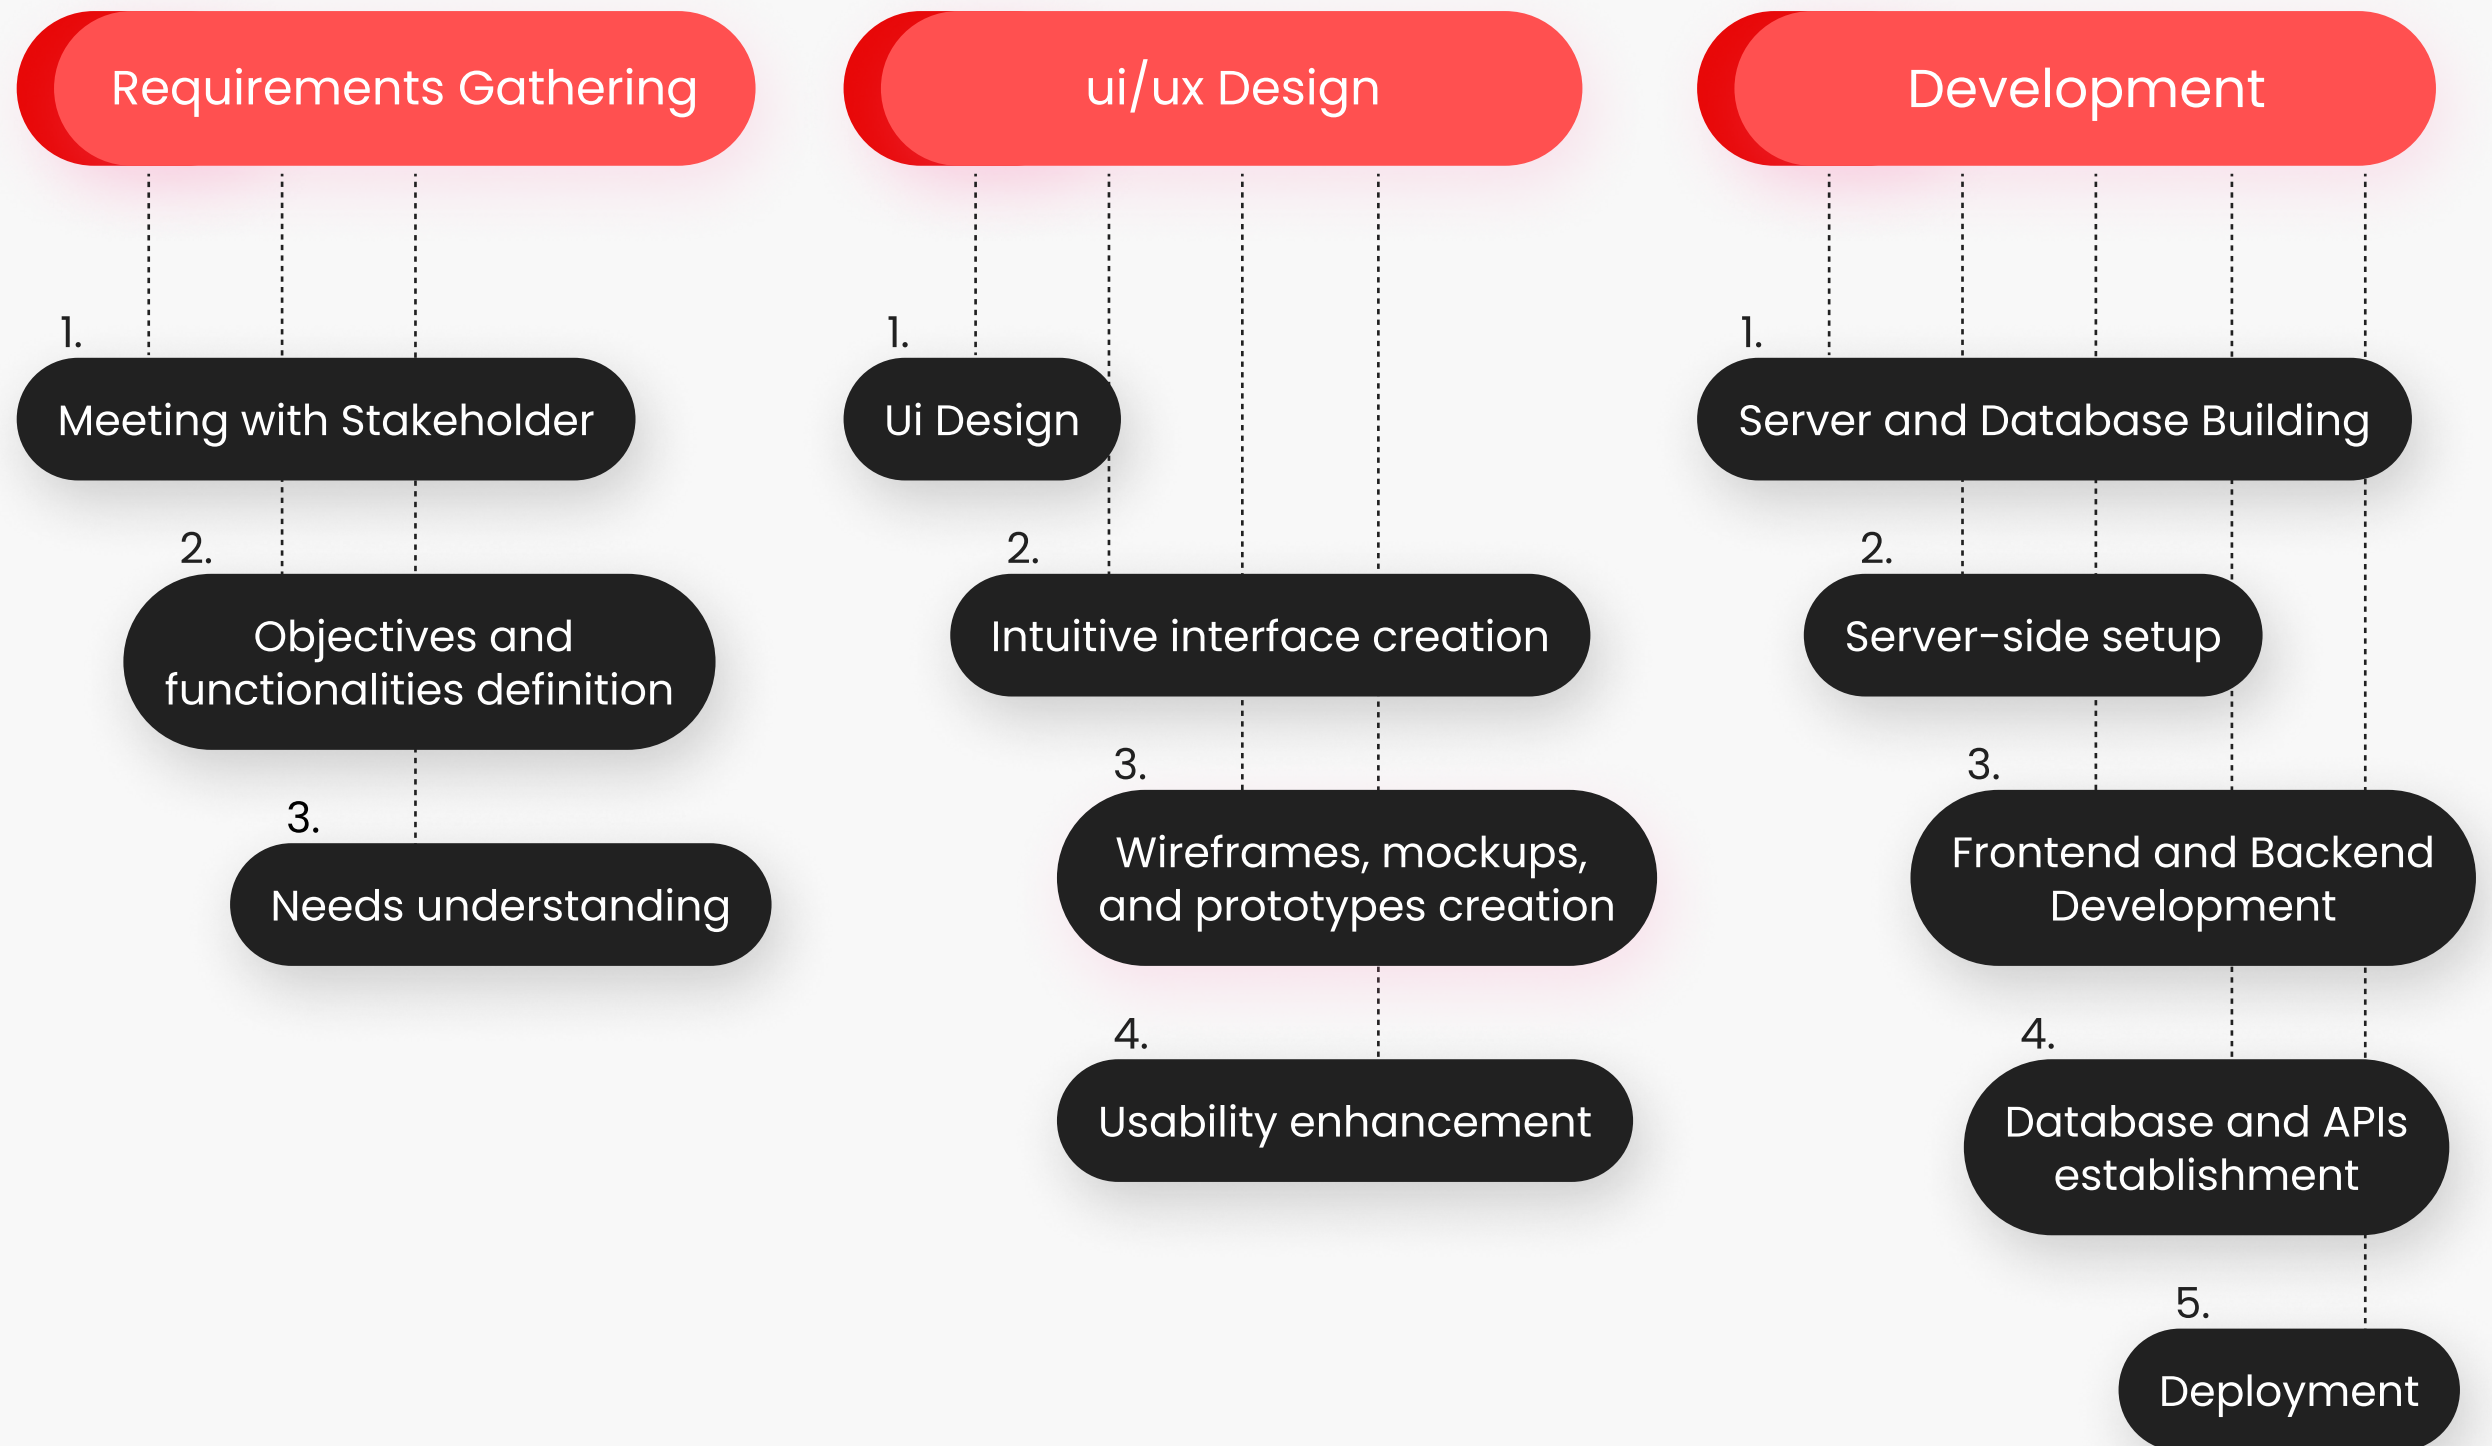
Requirements Gathering

1.
Meeting with Stakeholder

2.
Objectives and functionalities definition

3.
Needs understanding

ui/ux Design

1.
Ui Design

2.
Intuitive interface creation

3.
Wireframes, mockups, and prototypes creation

4.
Usability enhancement

Development

1.
Server and Database Building

2.
Server-side setup

3.
Frontend and Backend Development

4.
Database and APIs establishment

5.
Deployment